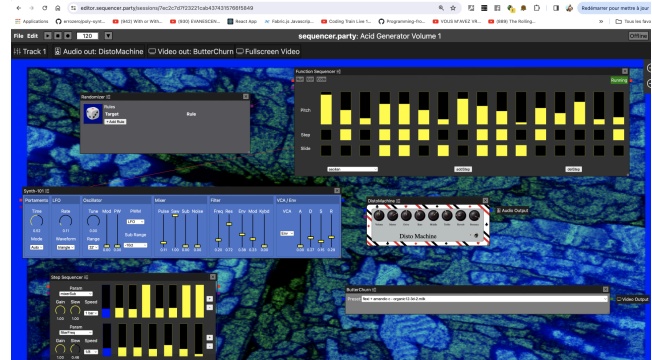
editor.sequencer.party/sessions/7ec2c7d7f23221cab437431576615649

Applications | amoecopoly-synt... | (442) With or With... | (530) EVANESCEN... | React App | Fabric.js Javascrip... | Coding Train Live 1... | Programming-Fro... | VOUS M'AVEZ VE... | (889) The Rolling... | Tous les fav

Redémarrer pour mettre à jour

File Edit 120 Offline

sequencer.party: Acid Generator Volume 1

Track 1 | Audio out: DistoMachine | Video out: ButterChurn | Fullscreen Video

Randomizer

Rules
Target
Rate
+ Add Rule

Function Sequencer

Running

Pitch

Step

Slide

random

Synth-101

Portamento | LFO | Oscillator | Mixer | Filter | VCA / Env

Time | Rate | Tune | Mod | PW | PWM | Pulse | Saw | Sub | Noise | Freq | Res | Env | Mod | Kybd | VCA | A | D | S | R

Mode | Waveform | Range | Sub Range

DistoMachine

Disto Machine

Audio Output

Step Sequencer

Gain | Slew | Speed

ButterChurn

Preset | Video Output